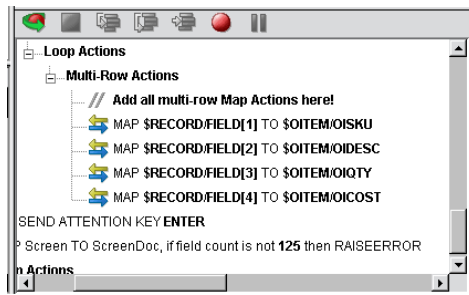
Loop Actions

Multi-Row Actions

// Add all multi-row Map Actions here!

MAP $RECORD/FIELD[1] TO $OITEM/OISKU

MAP $RECORD/FIELD[2] TO $OITEM/OIDESC

MAP $RECORD/FIELD[3] TO $OITEM/OIQTY

MAP $RECORD/FIELD[4] TO $OITEM/OICOST

SEND ATTENTION KEY ENTER

P Screen TO ScreenDoc, if field count is not 125 then RAISEERROR

n Actions